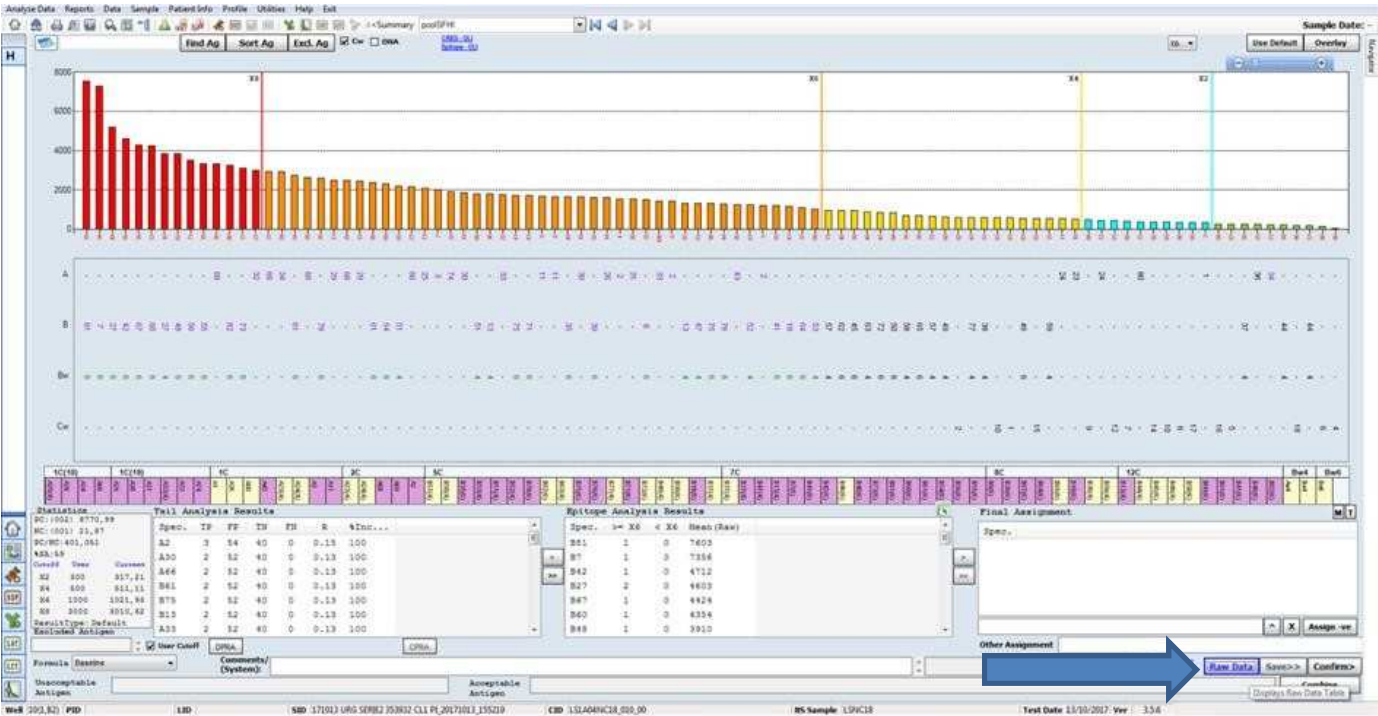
Analyse Data Reports Data Sample PatientInfo Profile Utilities Help Exit

<<Summary

Sample Date: -

H

Find Ag Sort Ag Excl. Ag Cw DNA

Use Default Overlay

8000
6000
4000
2000
0

X8 X6 X4 X2

A

B

Bw

Cw

1C(18) 1C(18) 1C 2C 5C 7C 8C 12C Bw4 Bw6

Statistics
PC:(002) 8770,99
NC:(001) 21,87
PC/NC:401,061
%SA:59
Cutoff User Current
X2 500 317,21
X4 500 511,11
X6 1000 1021,96
X8 3000 3010,62
ResultType: Default
Excluded Antigen

Tail Analysis Results

| Spec. | TP | FP | TN | FN | R | %Inc... |
|---|---|---|---|---|---|---|
| A2 | 3 | 54 | 40 | 0 | 0.15 | 100 |
| A30 | 2 | 52 | 40 | 0 | 0.13 | 100 |
| A66 | 2 | 52 | 40 | 0 | 0.13 | 100 |
| B61 | 2 | 52 | 40 | 0 | 0.13 | 100 |
| B75 | 2 | 52 | 40 | 0 | 0.13 | 100 |
| B13 | 2 | 52 | 40 | 0 | 0.13 | 100 |
| A33 | 2 | 52 | 40 | 0 | 0.13 | 100 |

Epitope Analysis Results

| Spec. | >= X6 | < X6 | Mean(Raw) |
|---|---|---|---|
| B61 | 1 | 0 | 7603 |
| B7 | 1 | 3 | 7356 |
| B42 | 1 | 0 | 4712 |
| B27 | 2 | 0 | 4603 |
| B67 | 1 | 0 | 4424 |
| B60 | 1 | 0 | 4354 |
| B48 | 1 | 0 | 3910 |

Final Assignment
Spec.

Assign -ve

User Cutoff CPRA CPRA

Other Assignment

Formula Baseline

Comments/ (System):

Raw Data Save>> Confirm>>

Unacceptable Antigen

Acceptable Antigen

Displays Raw Data Table

Well 10(1,B2) PID LID SID 171013 URG SERB2 353932 CL1 PI_20171013_155219 CID LSIA04NC18_010_00 RS Sample LSNC18 Test Date 13/10/2017 Ver 3.5.6